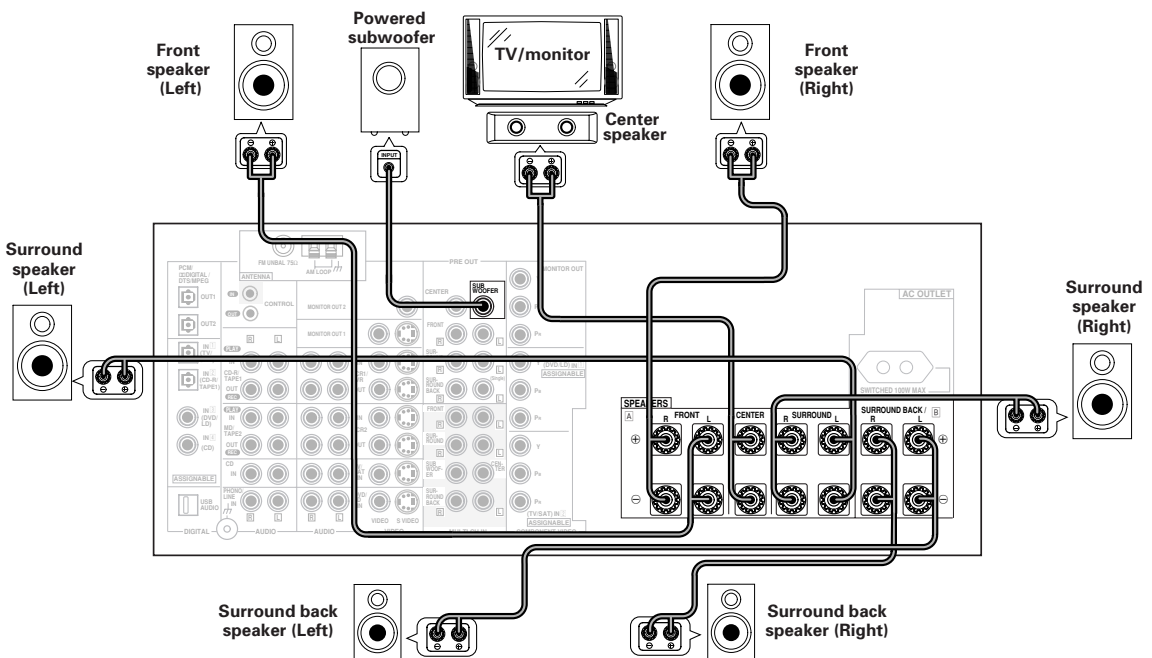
Front speaker (Left)

Powered subwoofer

TV/monitor

Center speaker

Front speaker (Right)

Surround speaker (Left)

Surround speaker (Right)

INPUT

FM UNBAL 75Ω

AM LOOP

ANTENNA

PCM/ DIGITAL/ DTS/MPEG

OUT1

OUT2

IN (TV)

IN (CD-R/ TAPE1)

IN (DVD/ LD)

IN (CD)

CONTROL

IN

OUT

MONITOR OUT 2

MONITOR OUT 1

PLAY

REC

CD-R/ TAPE1

MD/ TAPE2

CD

PHONO

LINE

USB AUDIO

ASSIGNABLE

DIGITAL

AUDIO

AUDIO

VIDEO

S VIDEO

PRE OUT

CENTER

SUB WOOFER

FRONT

SURROUND

SURROUND BACK

MONITOR OUT

(DVD/LD) IN

ASSIGNABLE

(TV/SAT) IN

ASSIGNABLE

AC OUTLET

SWITCHED 100W MAX

SPEAKERS

A

B

FRONT

R

L

CENTER

SURROUND

R

L

SURROUND BACK

R

L

⊕

⊖

Surround back speaker (Left)

Surround back speaker (Right)